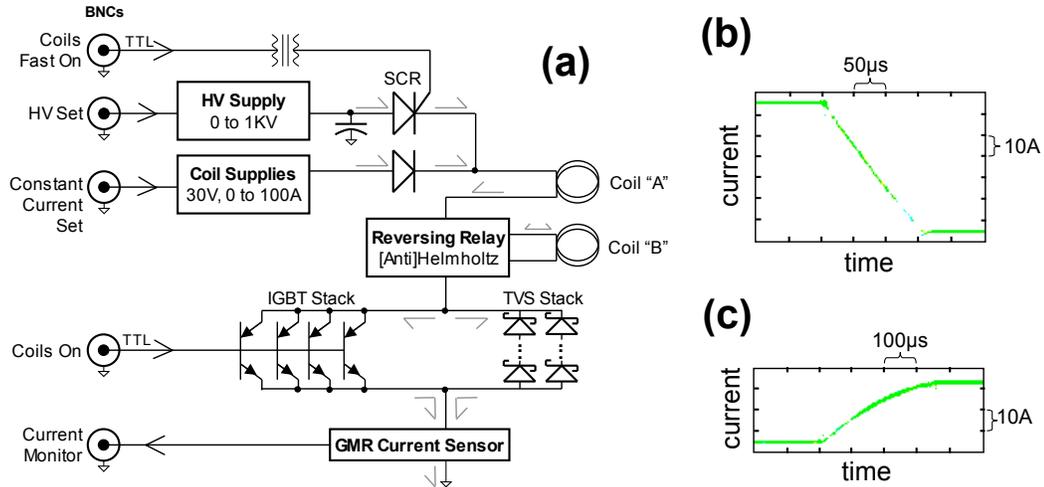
BNCs

Coils Fast On

TTL

(a)

SCR

HV Set

HV Supply
0 to 1KV

Constant Current Set

Coil Supplies
30V, 0 to 100A

Coil "A"

Reversing Relay
[Anti]Helmholtz

Coil "B"

IGBT Stack

TVS Stack

Coils On

TTL

Current Monitor

GMR Current Sensor

(b)

50μs

current

10A

time

(c)

100μs

current

10A

time